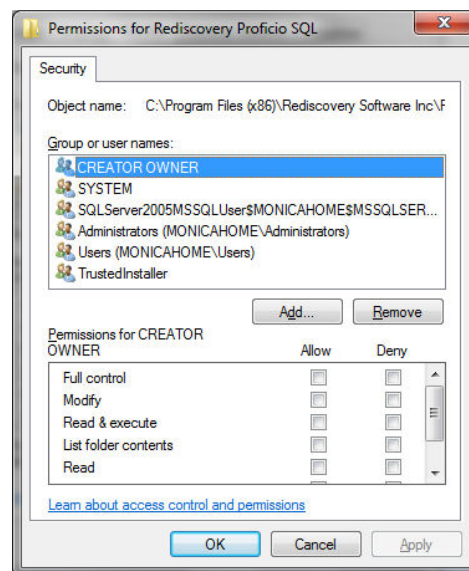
Permissions for Rediscovery Proficio SQL

Security

Object name: C:\Program Files (x86)\Rediscovery Software Inc\F

Group or user names:

CREATOR OWNER
SYSTEM
SQLServer2005MSSQLUser$MONICAHOME$MSSQLSER...
Administrators (MONICAHOME\Administrators)
Users (MONICAHOME\Users)
TrustedInstaller

Add...
Remove

Permissions for CREATOR OWNER

| | Allow | Deny |
|---|---|---|
| Full control | | |
| Modify | | |
| Read & execute | | |
| List folder contents | | |
| Read | | |

Learn about access control and permissions

OK
Cancel
Apply